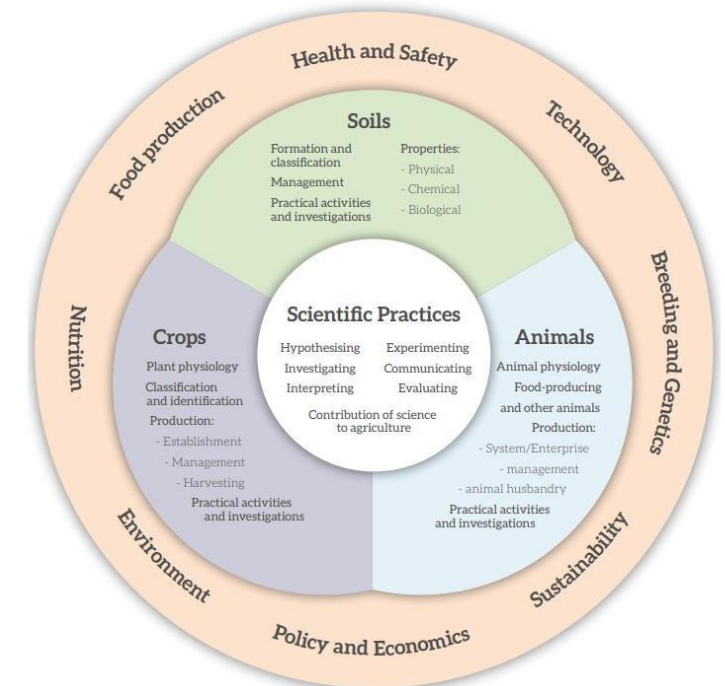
Health and Safety

Technology

Breeding and Genetics

Sustainability

Policy and Economics

Environment

Nutrition

Food production

Soils

Formation and classification

Management

Practical activities and investigations

Properties:
- Physical
- Chemical
- Biological

Crops

Plant physiology

Classification and identification

Production:
- Establishment
- Management
- Harvesting

Practical activities and investigations

Scientific Practices

Hypothesising
Investigating
Interpreting

Experimenting
Communicating
Evaluating

Contribution of science to agriculture

Animals

Animal physiology

Food-producing and other animals

Production:
- System/Enterprise
- management
- animal husbandry

Practical activities and investigations